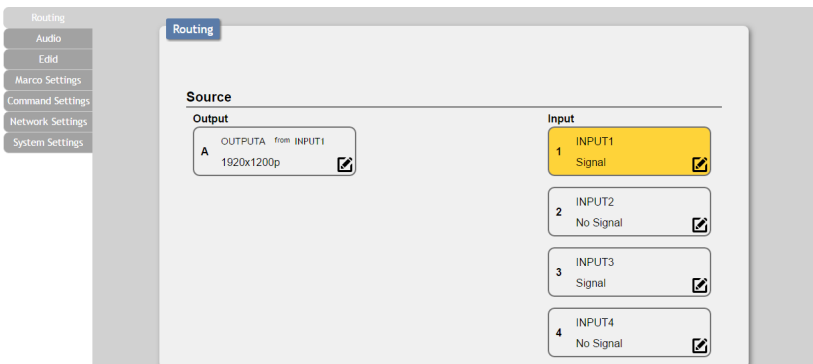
Routing
Audio
Edid
Marco Settings
Command Settings
Network Settings
System Settings

Routing

Source

Output

A
OUTPUTA from INPUT1
1920x1200p

Input

1
INPUT1
Signal

2
INPUT2
No Signal

3
INPUT3
Signal

4
INPUT4
No Signal